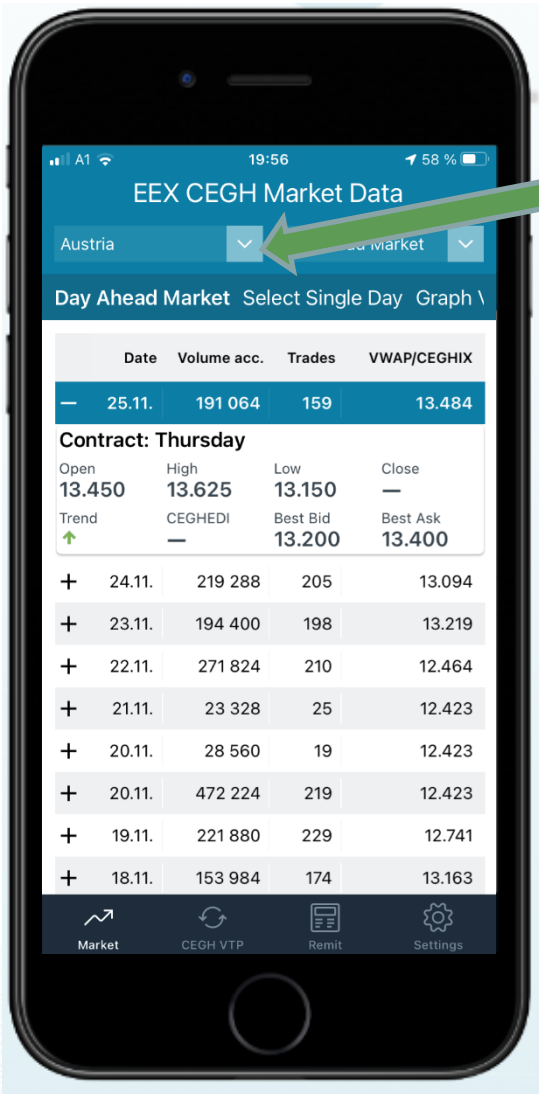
A1 19:56 58 %

EEX CEGH Market Data

Austria

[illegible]ad Market

Day Ahead Market Select Single Day Graph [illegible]

| | Date | Volume acc. | Trades | VWAP/CEGHIX |
|---|---|---|---|---|
| — | 25.11. | 191 064 | 159 | 13.484 |

Contract: Thursday

| Open | High | Low | Close |
|---|---|---|---|
| 13.450 | 13.625 | 13.150 | — |
| Trend | CEGHEDI | Best Bid | Best Ask |
| | — | 13.200 | 13.400 |

| | Date | Volume acc. | Trades | VWAP/CEGHIX |
|---|---|---|---|---|
| + | 24.11. | 219 288 | 205 | 13.094 |
| + | 23.11. | 194 400 | 198 | 13.219 |
| + | 22.11. | 271 824 | 210 | 12.464 |
| + | 21.11. | 23 328 | 25 | 12.423 |
| + | 20.11. | 28 560 | 19 | 12.423 |
| + | 20.11. | 472 224 | 219 | 12.423 |
| + | 19.11. | 221 880 | 229 | 12.741 |
| + | 18.11. | 153 984 | 174 | 13.163 |

Market CEGH VTP Remit Settings